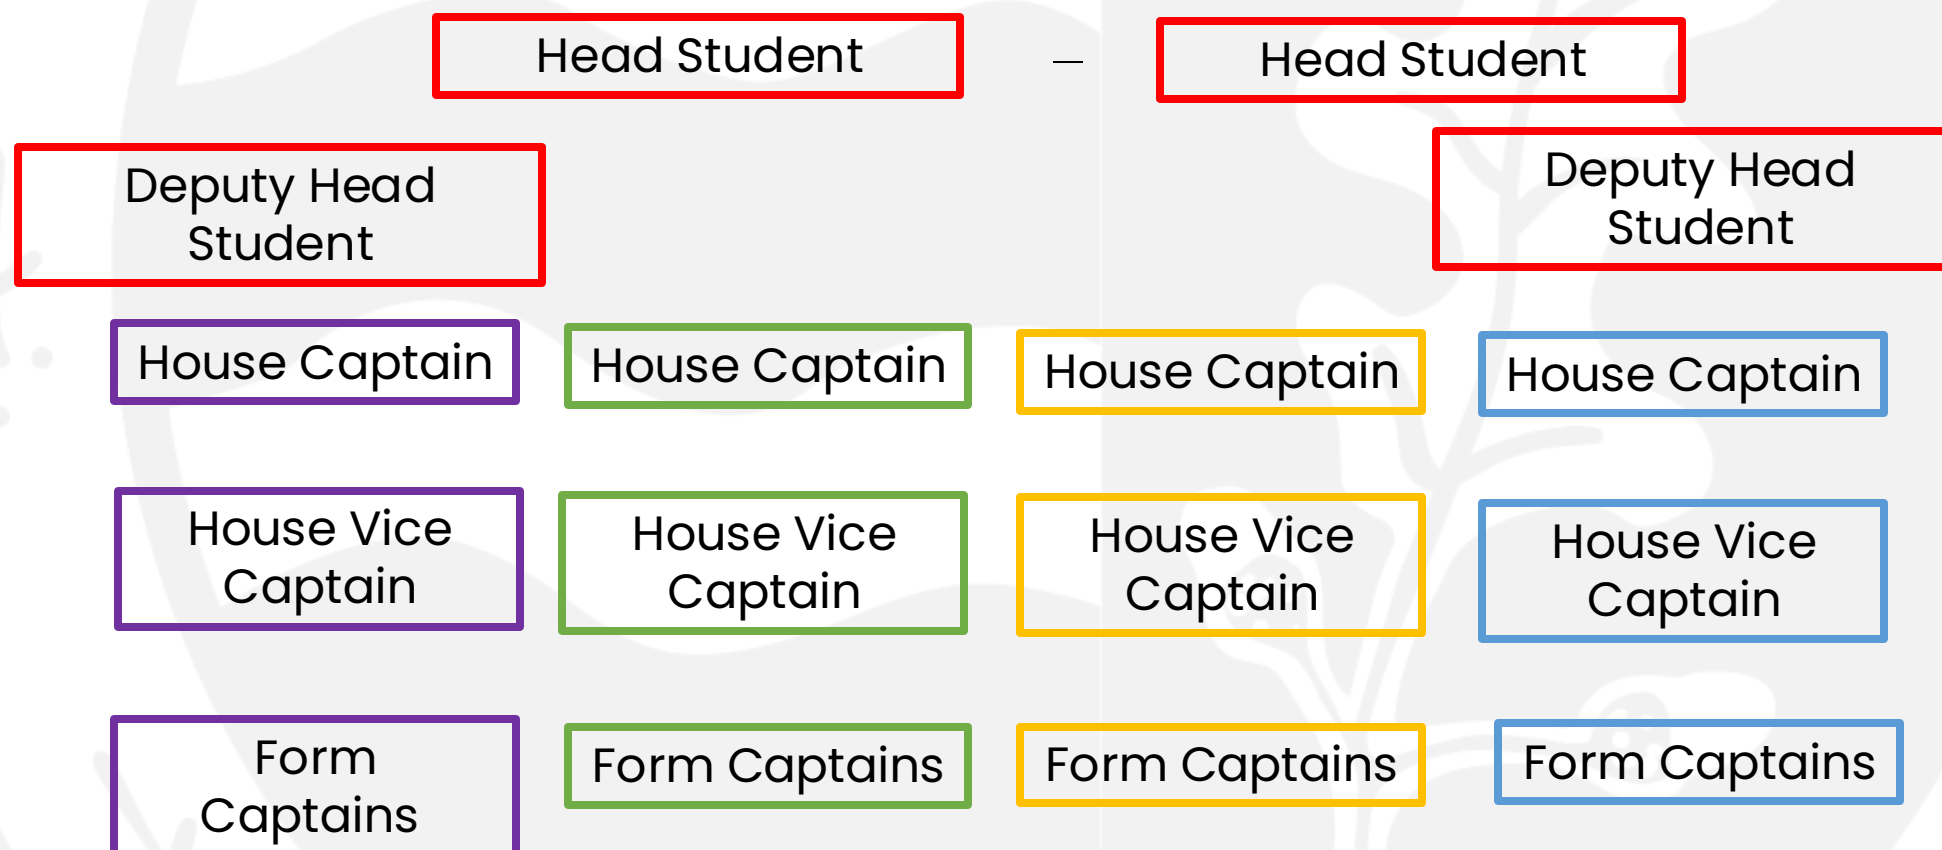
Head Student

Head Student

Deputy Head Student

Deputy Head Student

House Captain

House Captain

House Captain

House Captain

House Vice Captain

House Vice Captain

House Vice Captain

House Vice Captain

Form Captains

Form Captains

Form Captains

Form Captains